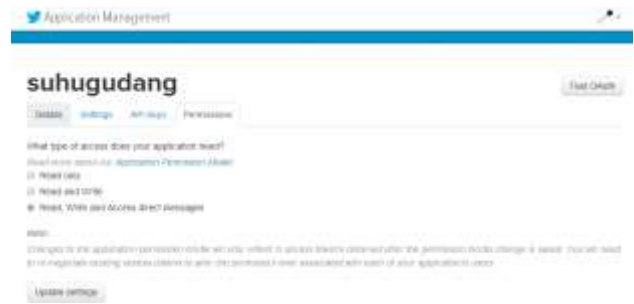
Application Management

suhugudang

Test OAuth

Details Settings API Keys Permissions

What type of access does your application need?

Read more about our Application Permission Model

Read only

Read and Write

Read, Write and Access direct messages

Note:

Changes to the application permission model will only reflect in access tokens obtained after the permission model change is saved. You will need to re-negotiate existing access tokens to alter the permission level associated with each of your application's users.

Update settings